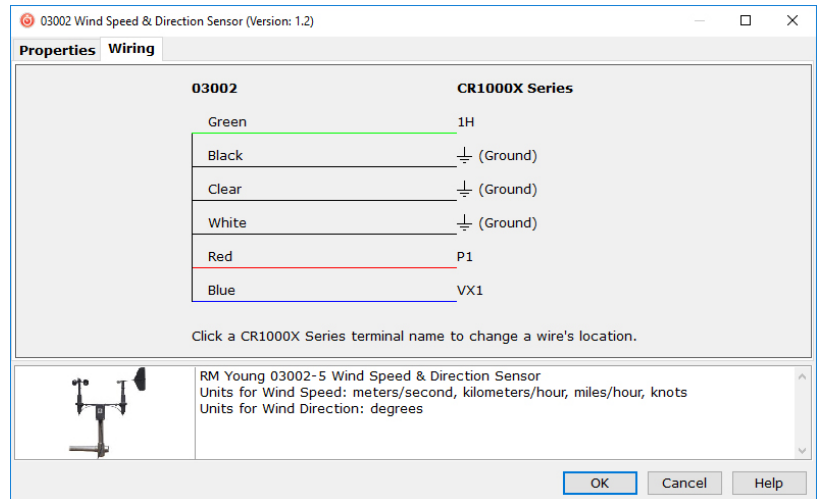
03002 Wind Speed & Direction Sensor (Version: 1.2)

Properties | Wiring

| 03002 | CR1000X Series |
|---|---|
| Green | 1H |
| Black | ⏚ (Ground) |
| Clear | ⏚ (Ground) |
| White | ⏚ (Ground) |
| Red | P1 |
| Blue | VX1 |

Click a CR1000X Series terminal name to change a wire's location.

RM Young 03002-5 Wind Speed & Direction Sensor
Units for Wind Speed: meters/second, kilometers/hour, miles/hour, knots
Units for Wind Direction: degrees

OK | Cancel | Help